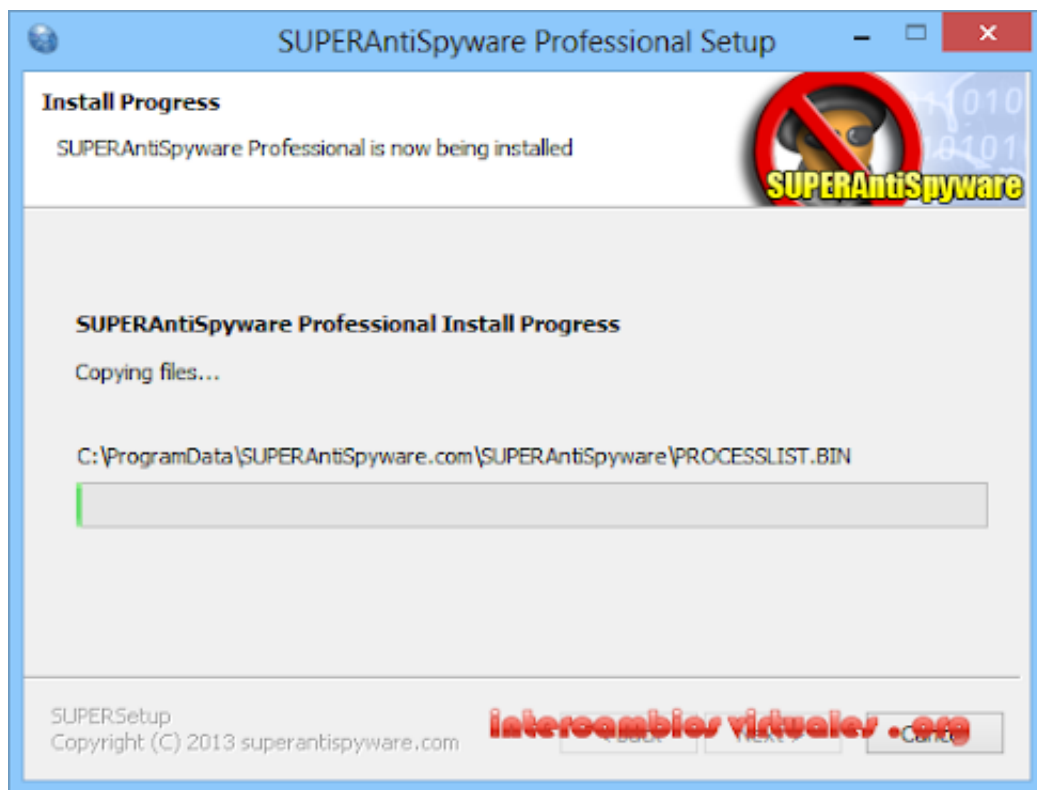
SUPERAntiSpyware Professional Setup

Install Progress

SUPERAntiSpyware Professional is now being installed

SUPERAntiSpyware

SUPERAntiSpyware Professional Install Progress

Copying files...

C:\ProgramData\SUPERAntiSpyware.com\SUPERAntiSpyware\PROCESSLIST.BIN

SUPERSetup
Copyright (C) 2013 superantispyware.com

< Back   Next >   Cancel

intercambiosvirtuales.org